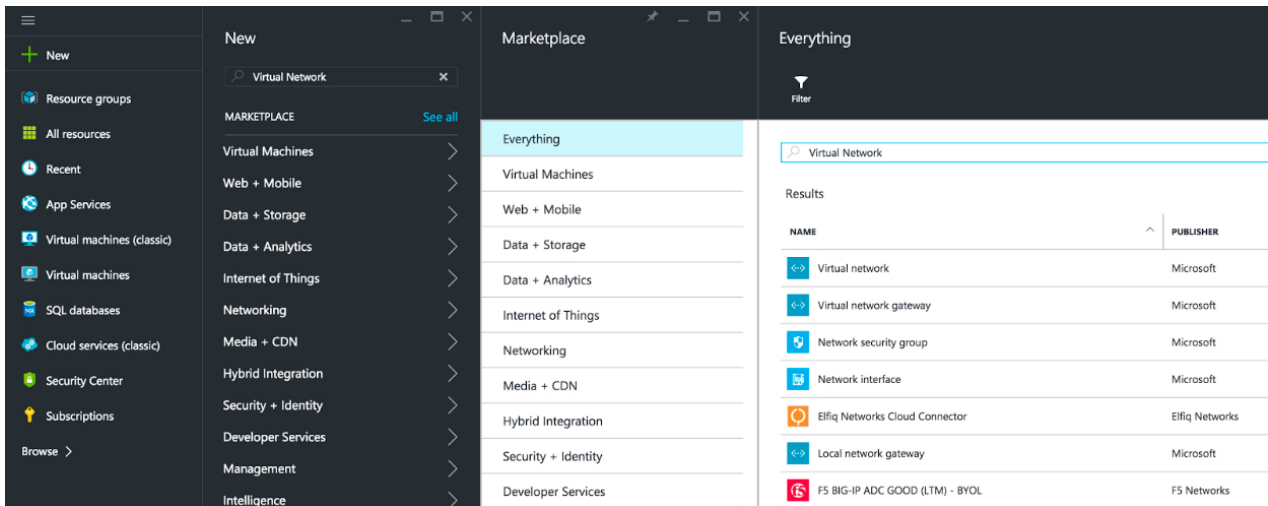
New

Resource groups

All resources

Recent

App Services

Virtual machines (classic)

Virtual machines

SQL databases

Cloud services (classic)

Security Center

Subscriptions

Browse >

New

Virtual Network

MARKETPLACE See all

Virtual Machines

Web + Mobile

Data + Storage

Data + Analytics

Internet of Things

Networking

Media + CDN

Hybrid Integration

Security + Identity

Developer Services

Management

Intelligence

Marketplace

Everything

Virtual Machines

Web + Mobile

Data + Storage

Data + Analytics

Internet of Things

Networking

Media + CDN

Hybrid Integration

Security + Identity

Developer Services

Everything

Filter

Virtual Network

Results

| NAME | PUBLISHER |
|---|---|
| Virtual network | Microsoft |
| Virtual network gateway | Microsoft |
| Network security group | Microsoft |
| Network interface | Microsoft |
| Elfiq Networks Cloud Connector | Elfiq Networks |
| Local network gateway | Microsoft |
| F5 BIG-IP ADC GOOD (LTM) - BYOL | F5 Networks |